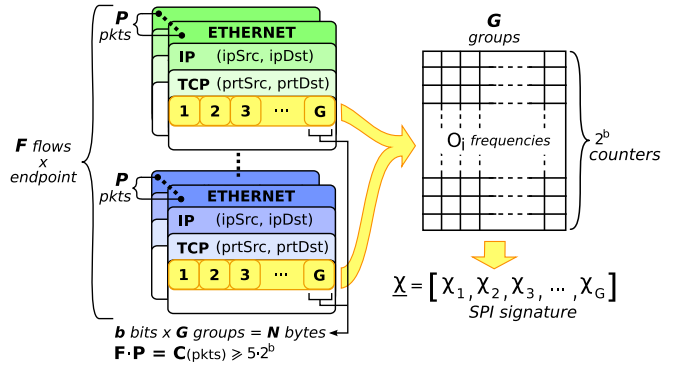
P
pkts

ETHERNET
IP (ipSrc, ipDst)
TCP (prtSrc, prtDst)
1 2 3 ··· G

F flows
x
endpoint

P
pkts

ETHERNET
IP (ipSrc, ipDst)
TCP (prtSrc, prtDst)
1 2 3 ··· G

b bits x G groups = N bytes
$\mathbf{F \cdot P} = \mathbf{C}(\text{pkts}) \geqslant 5 \cdot 2^b$

G
groups

$O_i$ frequencies

$2^b$
counters

$\underline{\chi} = [\chi_1, \chi_2, \chi_3, \cdots, \chi_G]$
SPI signature